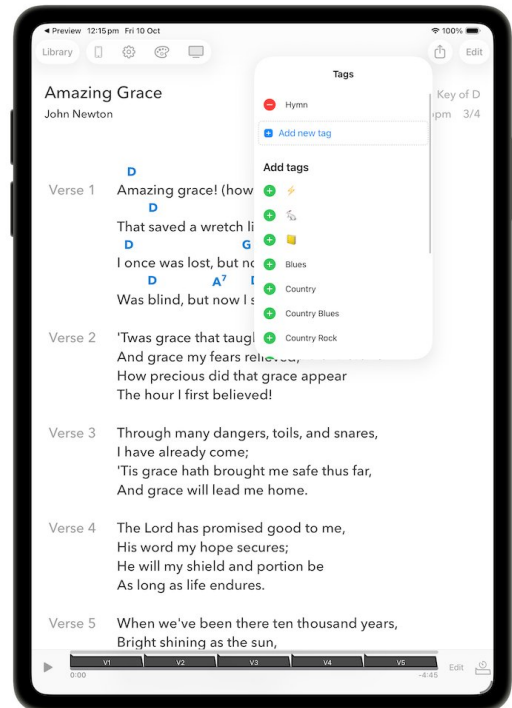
◀ Preview 12:15 pm Fri 10 Oct
100%

Library

Edit

Amazing Grace
John Newton

Key of D
pm 3/4

Tags

Hymn

Add new tag

Add tags

⚡

Blues
Country
Country Blues
Country Rock

Verse 1
D
Amazing grace! (how
D
That saved a wretch li
D G
I once was lost, but no
D $A^7$ D
Was blind, but now I s

Verse 2
'Twas grace that taugh
And grace my fears relieved;
How precious did that grace appear
The hour I first believed!

Verse 3
Through many dangers, toils, and snares,
I have already come;
'Tis grace hath brought me safe thus far,
And grace will lead me home.

Verse 4
The Lord has promised good to me,
His word my hope secures;
He will my shield and portion be
As long as life endures.

Verse 5
When we've been there ten thousand years,
Bright shining as the sun,

V1 V2 V3 V4 V5
0:00 -4:45
Edit